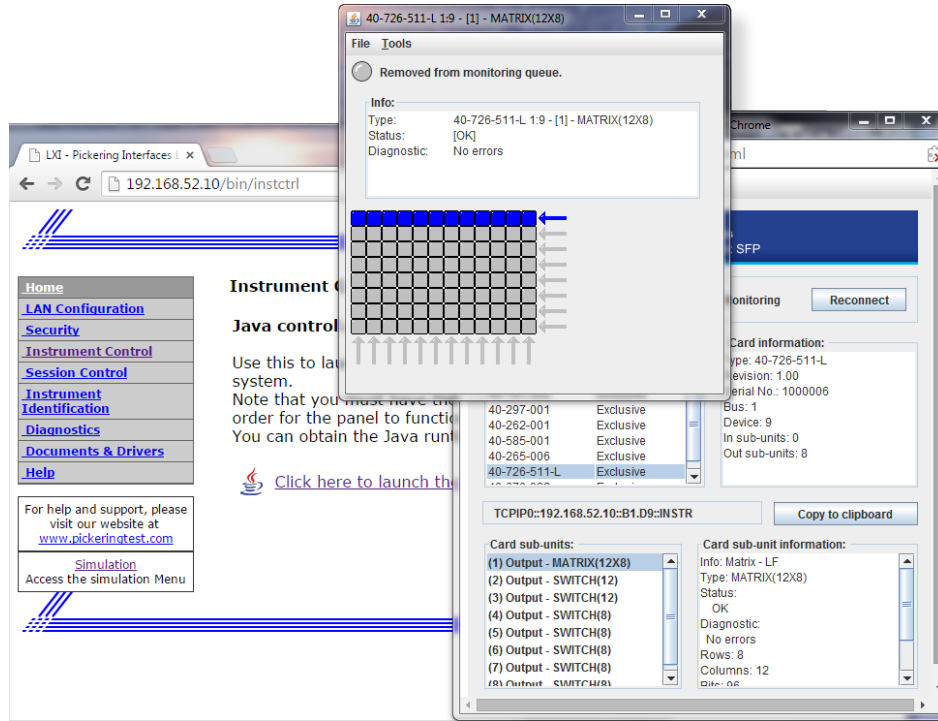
40-726-511-L 1:9 - [1] - MATRIX(12X8)

File Tools

Removed from monitoring queue.

Info:
Type: 40-726-511-L 1:9 - [1] - MATRIX(12X8)
Status: [OK]
Diagnostic: No errors

LXI - Pickering Interfaces

192.168.52.10/bin/instctrl

Home
LAN Configuration
Security
Instrument Control
Session Control
Instrument Identification
Diagnostics
Documents & Drivers
Help

For help and support, please visit our website at www.pickeringtest.com

Simulation
Access the simulation Menu

Instrument C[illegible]

Java control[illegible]

Use this to lau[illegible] system.
Note that you must have th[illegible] order for the panel to functio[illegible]
You can obtain the Java runt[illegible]

Click here to launch the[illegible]

Chrome

ml

SFP

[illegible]onitoring
Reconnect

Card information:
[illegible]ype: 40-726-511-L
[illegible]evision: 1.00
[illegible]erial No.: 1000006
Bus: 1
Device: 9
In sub-units: 0
Out sub-units: 8

| | |
|---|---|
| 40-297-001 | Exclusive |
| 40-262-001 | Exclusive |
| 40-585-001 | Exclusive |
| 40-265-006 | Exclusive |
| 40-726-511-L | Exclusive |

TCPIP0::192.168.52.10::B1.D9::INSTR
Copy to clipboard

Card sub-units:
(1) Output - MATRIX(12X8)
(2) Output - SWITCH(12)
(3) Output - SWITCH(12)
(4) Output - SWITCH(8)
(5) Output - SWITCH(8)
(6) Output - SWITCH(8)
(7) Output - SWITCH(8)
(8) Output - SWITCH(8)

Card sub-unit information:
Info: Matrix - LF
Type: MATRIX(12X8)
Status:
OK
Diagnostic:
No errors
Rows: 8
Columns: 12
Bits: 96